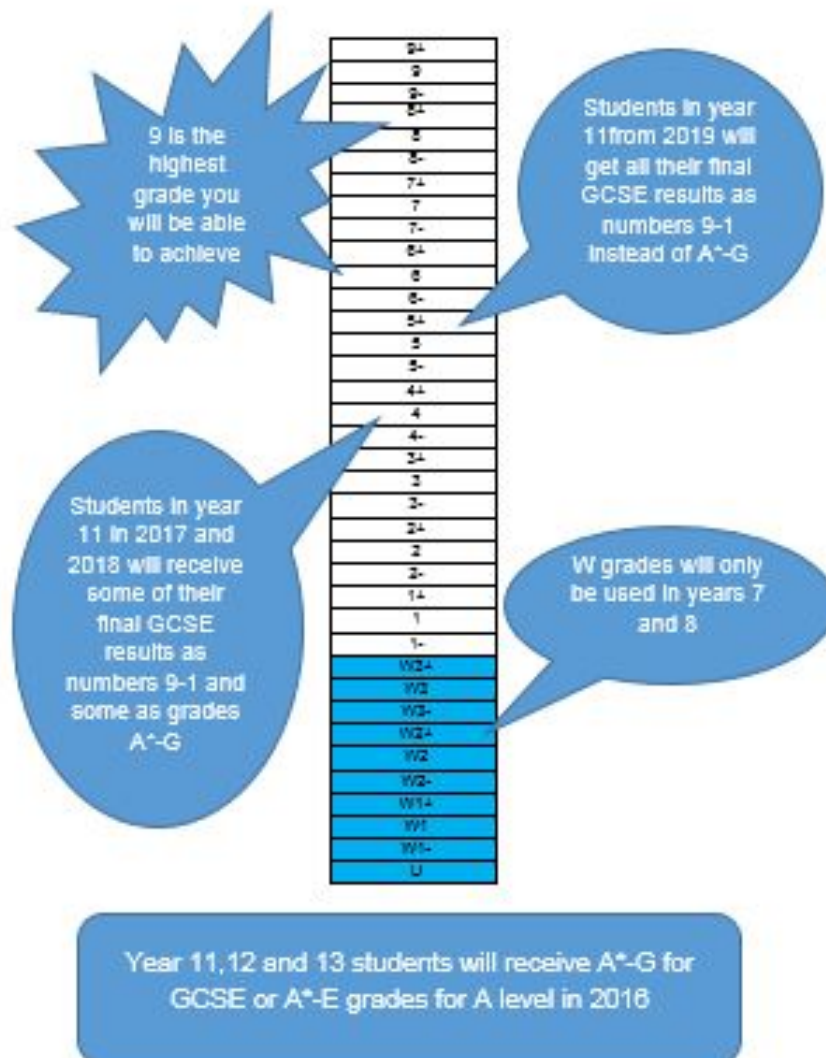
9 is the highest grade you will be able to achieve

| 9+ |
|---|
| 9 |
| 9- |
| 8+ |
| 8 |
| 8- |
| 7+ |
| 7 |
| 7- |
| 6+ |
| 6 |
| 6- |
| 5+ |
| 5 |
| 5- |
| 4+ |
| 4 |
| 4- |
| 3+ |
| 3 |
| 3- |
| 2+ |
| 2 |
| 2- |
| 1+ |
| 1 |
| 1- |
| W3+ |
| W3 |
| W3- |
| W2+ |
| W2 |
| W2- |
| W1+ |
| W1 |
| W1- |
| U |

Students in year 11from 2019 will get all their final GCSE results as numbers 9-1 instead of A*-G

Students in year 11 in 2017 and 2018 will receive some of their final GCSE results as numbers 9-1 and some as grades A*-G

W grades will only be used in years 7 and 8

Year 11,12 and 13 students will receive A*-G for GCSE or A*-E grades for A level in 2016